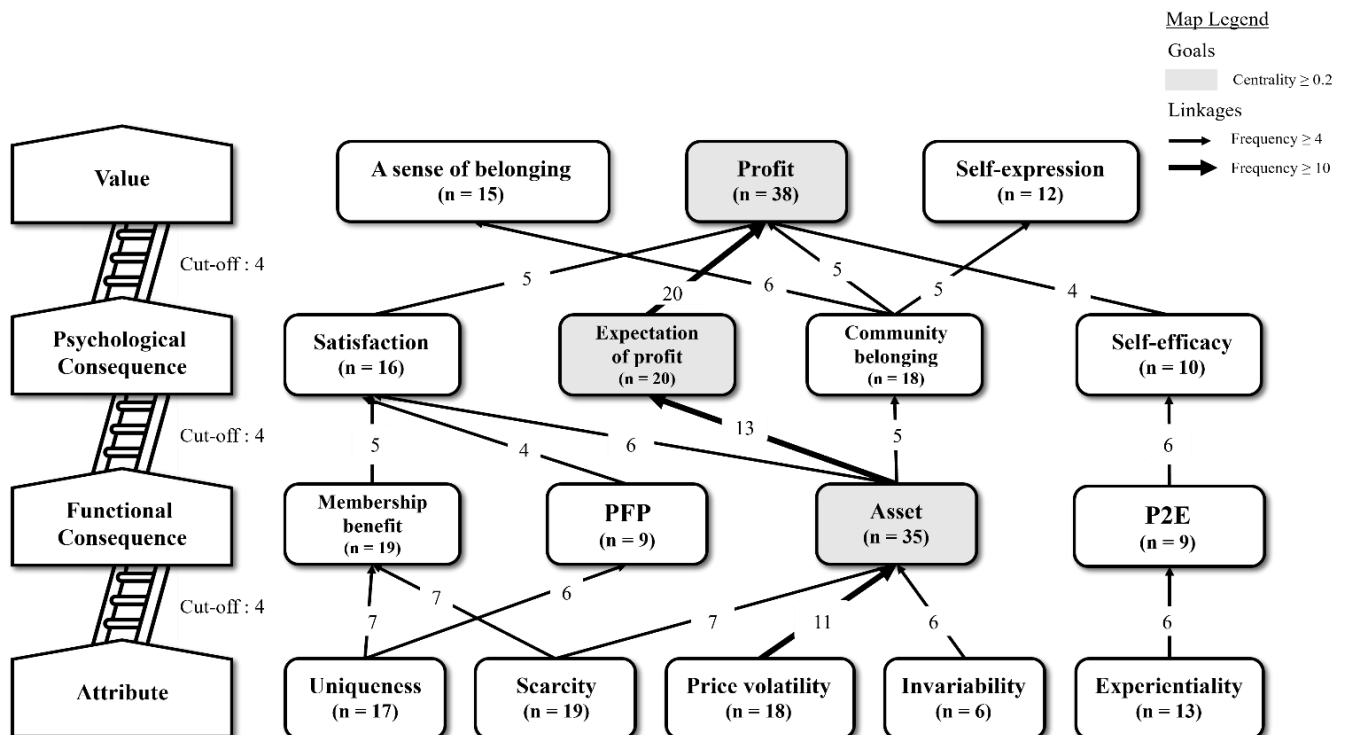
Map Legend
Goals
Centrality $\geq 0.2$
Linkages
Frequency $\geq 4$
Frequency $\geq 10$

Value
Cut-off : 4
Psychological Consequence
Cut-off : 4
Functional Consequence
Cut-off : 4
Attribute

A sense of belonging (n = 15)
Profit (n = 38)
Self-expression (n = 12)

5
20
6
5
5
4

Satisfaction (n = 16)
Expectation of profit (n = 20)
Community belonging (n = 18)
Self-efficacy (n = 10)

5
4
6
13
5
6

Membership benefit (n = 19)
PFP (n = 9)
Asset (n = 35)
P2E (n = 9)

7
7
6
7
11
6
6

Uniqueness (n = 17)
Scarcity (n = 19)
Price volatility (n = 18)
Invariability (n = 6)
Experientiality (n = 13)